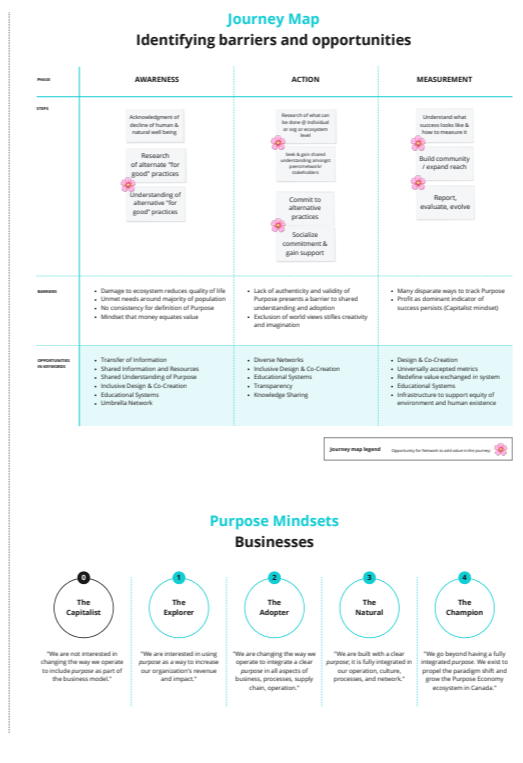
Journey Map
Identifying barriers and opportunities

| PHASE | AWARENESS | ACTION | MEASUREMENT |
|---|---|---|---|
| STEPS | Acknowledgment of decline of human & natural well being; Research of alternate "for good" practices; Understanding of alternative "for good" practices | Research of what can be done @ individual or org or ecosystem level; Seek & gain shared understanding amongst peers/network/ stakeholders; Commit to alternative practices; Socialize commitment & gain support | Understand what success looks like & how to measure it; Build community / expand reach; Report, evaluate, evolve |
| BARRIERS | • Damage to ecosystem reduces quality of life • Unmet needs around majority of population • No consistency for definition of Purpose • Mindset that money equates value | • Lack of authenticity and validity of Purpose presents a barrier to shared understanding and adoption • Exclusion of world views stifles creativity and imagination | • Many disparate ways to track Purpose • Profit as dominant indicator of success persists (Capitalist mindset) |
| OPPORTUNITIES IN KEYWORDS | • Transfer of Information • Shared Information and Resources • Shared Understanding of Purpose • Inclusive Design & Co-Creation • Educational Systems • Umbrella Network | • Diverse Networks • Inclusive Design & Co-Creation • Educational Systems • Transparency • Knowledge Sharing | • Design & Co-Creation • Universally accepted metrics • Redefine value exchanged in system • Educational Systems • Infrastructure to support equity of environment and human existence |

Journey map legend   Opportunity for Network to add value in the journey

Purpose Mindsets
Businesses

0 The Capitalist
"We are not interested in changing the way we operate to include purpose as part of the business model."

1 The Explorer
"We are interested in using purpose as a way to increase our organization's revenue and impact."

2 The Adopter
"We are changing the way we operate to integrate a clear purpose in all aspects of business, processes, supply chain, operation."

3 The Natural
"We are built with a clear purpose; it is fully integrated in our operation, culture, processes, and network."

4 The Champion
"We go beyond having a fully integrated purpose. We exist to propel the paradigm shift and grow the Purpose Economy ecosystem in Canada."